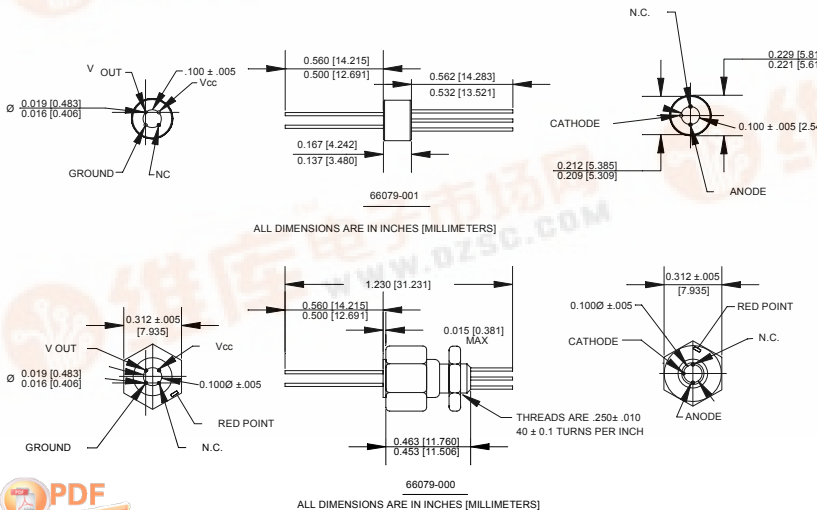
V OUT
.100 ± .005
Vcc
Ø 0.019 [0.483]
0.016 [0.406]
GROUND
NC

0.560 [14.215]
0.500 [12.691]
0.562 [14.283]
0.532 [13.521]
0.167 [4.242]
0.137 [3.480]

66079-001

N.C.
0.229 [5.81
0.221 [5.61
CATHODE
0.100 ± .005 [2.54
0.212 [5.385]
0.209 [5.309]
ANODE

ALL DIMENSIONS ARE IN INCHES [MILLIMETERS]

WWW.DZSC.COM

1.230 [31.231]
0.312 ±.005
[7.935]
0.560 [14.215]
0.500 [12.691]
0.015 [0.381]
MAX
V OUT
Vcc
Ø 0.019 [0.483]
0.016 [0.406]
0.100Ø ±.005
RED POINT
GROUND
N.C.
THREADS ARE .250± .010
40 ± 0.1 TURNS PER INCH
0.463 [11.760]
0.453 [11.506]

66079-000

ALL DIMENSIONS ARE IN INCHES [MILLIMETERS]

0.312 ±.005
[7.935]
0.100Ø ±.005
RED POINT
CATHODE
N.C.
ANODE

PDF